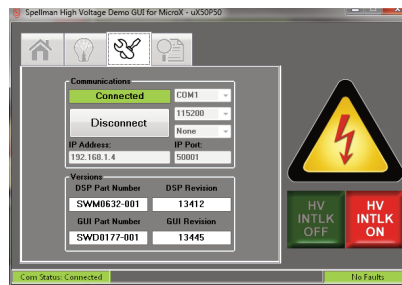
Spellman High Voltage Demo GUI for MicroX - uX50P50

Communications
Connected
COM1
115200
Disconnect
None
IP Address:
IP Port:
192.168.1.4
50001

Versions
DSP Part Number
DSP Revision
SWM0632-001
13412
GUI Part Number
GUI Revision
SWD0177-001
13445

HV INTLK OFF
HV INTLK ON

Com Status: Connected
No Faults